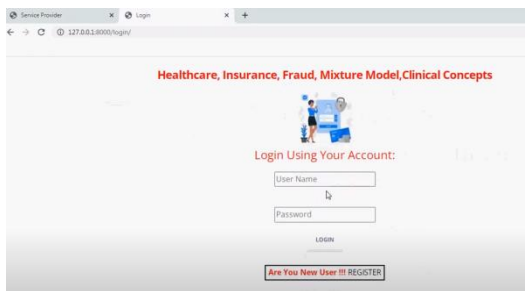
Service Provider × Login × +
← → C ⓘ 127.0.0.1:8000/login/

Healthcare, Insurance, Fraud, Mixture Model,Clinical Concepts

Login Using Your Account:

User Name

Password

LOGIN

Are You New User !!! REGISTER